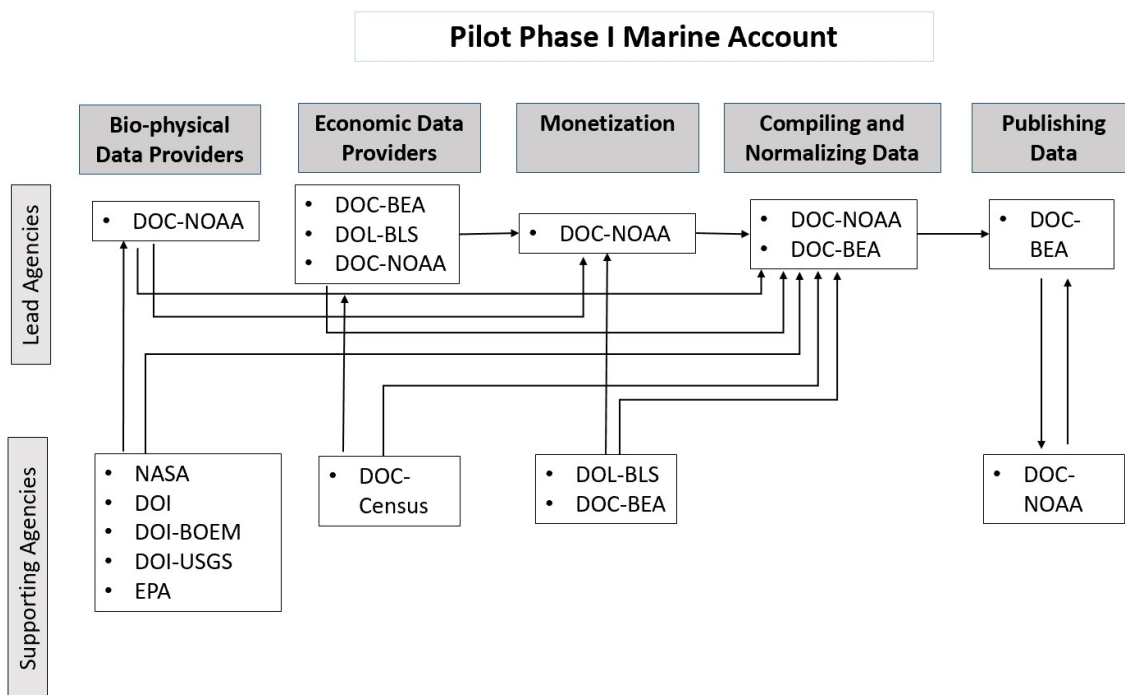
Pilot Phase I Marine Account

Bio-physical Data Providers

Economic Data Providers

Monetization

Compiling and Normalizing Data

Publishing Data

Lead Agencies

• DOC-NOAA

• DOC-BEA
• DOL-BLS
• DOC-NOAA

• DOC-NOAA

• DOC-NOAA
• DOC-BEA

• DOC-BEA

Supporting Agencies

• NASA
• DOI
• DOI-BOEM
• DOI-USGS
• EPA

• DOC-Census

• DOL-BLS
• DOC-BEA

• DOC-NOAA